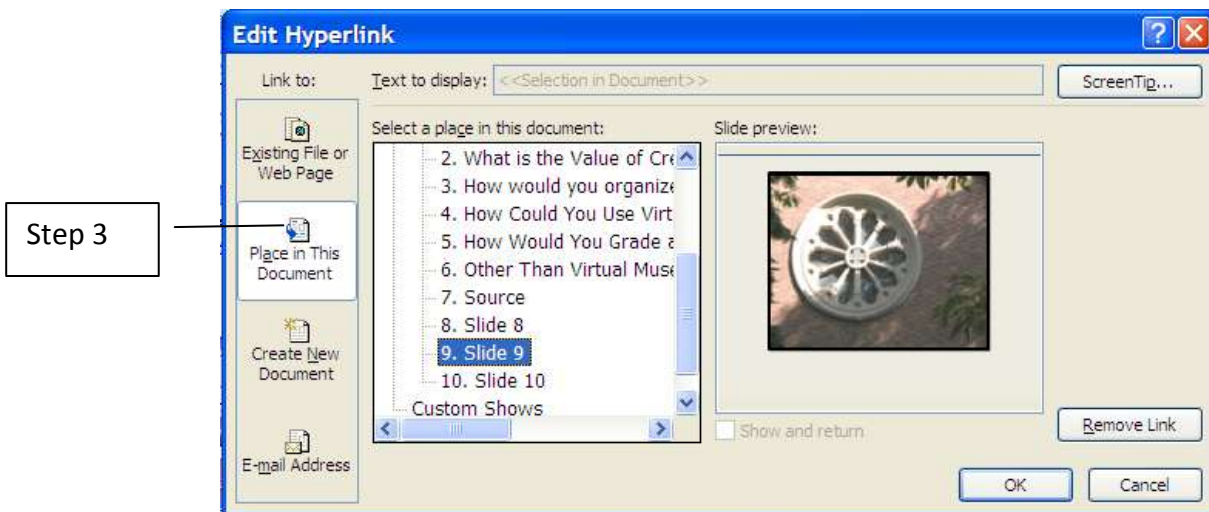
Edit Hyperlink

Link to:

Text to display: <<Selection in Document>>

ScreenTip...

Existing File or Web Page

Step 3

Place in This Document

Create New Document

E-mail Address

Select a place in this document:

2. What is the Value of Cre
3. How would you organize
4. How Could You Use Virt
5. How Would You Grade a
6. Other Than Virtual Muse
7. Source
8. Slide 8
9. Slide 9
10. Slide 10
Custom Shows

Slide preview:

Show and return

Remove Link

OK

Cancel